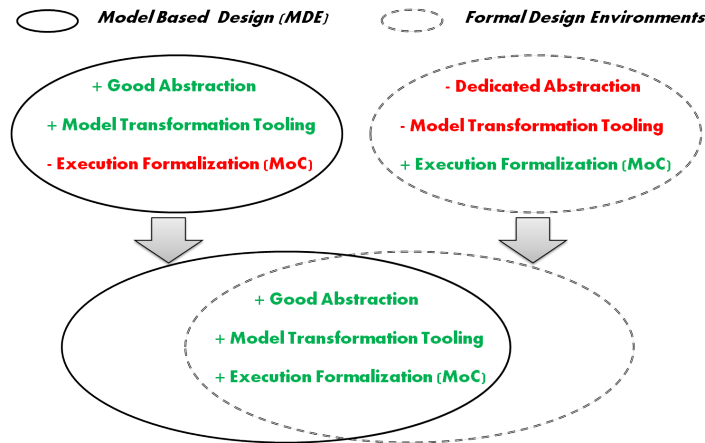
Model Based Design (MDE)

Formal Design Environments

+ Good Abstraction

+ Model Transformation Tooling

- Execution Formalization (MoC)

- Dedicated Abstraction

- Model Transformation Tooling

+ Execution Formalization (MoC)

+ Good Abstraction

+ Model Transformation Tooling

+ Execution Formalization (MoC)